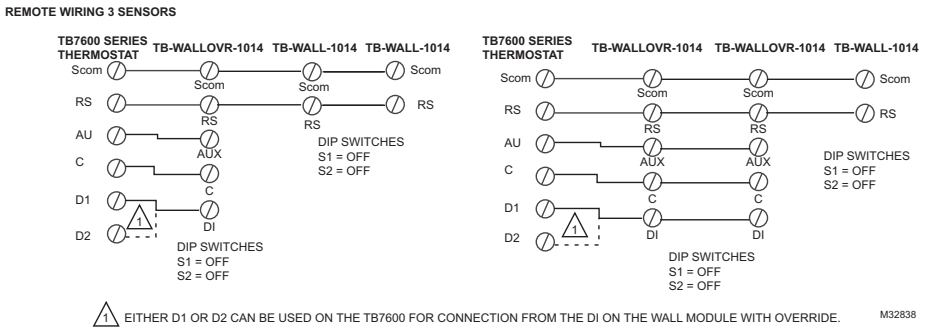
REMOTE WIRING 3 SENSORS

TB7600 SERIES THERMOSTAT

TB-WALLOVR-1014

TB-WALL-1014

TB-WALL-1014

Scom

Scom

Scom

Scom

RS

RS

RS

RS

AU

AUX

C

C

D1

DI

D2

1

DIP SWITCHES
S1 = OFF
S2 = OFF

DIP SWITCHES
S1 = OFF
S2 = OFF

TB7600 SERIES THERMOSTAT

TB-WALLOVR-1014

TB-WALLOVR-1014

TB-WALL-1014

Scom

Scom

Scom

Scom

RS

RS

RS

RS

AU

AUX

AUX

C

C

C

D1

DI

DI

D2

1

DIP SWITCHES
S1 = OFF
S2 = OFF

DIP SWITCHES
S1 = OFF
S2 = OFF

1 EITHER D1 OR D2 CAN BE USED ON THE TB7600 FOR CONNECTION FROM THE DI ON THE WALL MODULE WITH OVERRIDE.

M32838